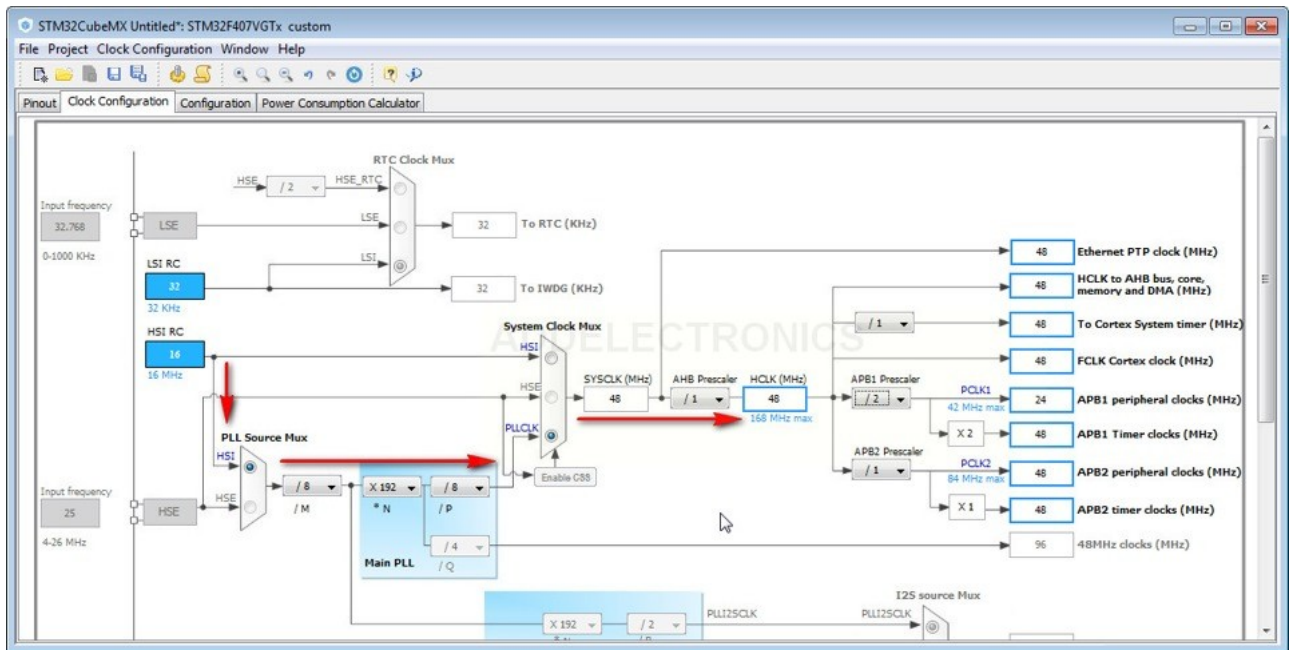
STM32CubeMX Untitled*: STM32F407VGTx custom

File Project Clock Configuration Window Help

Pinout | Clock Configuration | Configuration | Power Consumption Calculator

RTC Clock Mux

HSE /2 HSE_RTC

Input frequency
32.768
0-1000 KHz

LSE

LSE

32 To RTC (KHz)

LSI RC
32
32 KHz

LSI

32 To IWDG (KHz)

HSI RC
16
16 MHz

System Clock Mux

HSI

HSE

PLLCLK

SYSCLK (MHz)
48

AHB Prescaler
/1

HCLK (MHz)
48
168 MHz max

APB1 Prescaler
/2

PCLK1
42 MHz max

APB2 Prescaler
/1

PCLK2
84 MHz max

/1

X 2

X 1

48 Ethernet PTP clock (MHz)
48 HCLK to AHB bus, core, memory and DMA (MHz)
48 To Cortex System timer (MHz)
48 FCLK Cortex clock (MHz)
24 APB1 peripheral clocks (MHz)
48 APB1 Timer clocks (MHz)
48 APB2 peripheral clocks (MHz)
48 APB2 timer clocks (MHz)
96 48MHz clocks (MHz)

AEELECTRONICS

PLL Source Mux

HSI

HSE

Input frequency
25
4-26 MHz

HSE

/8
/M

X 192
* N

/8
/P

/4
/Q

Main PLL

Enable CSS

I2S source Mux

X 192

/2

PLLI2SCLK

PLLI2SCLK